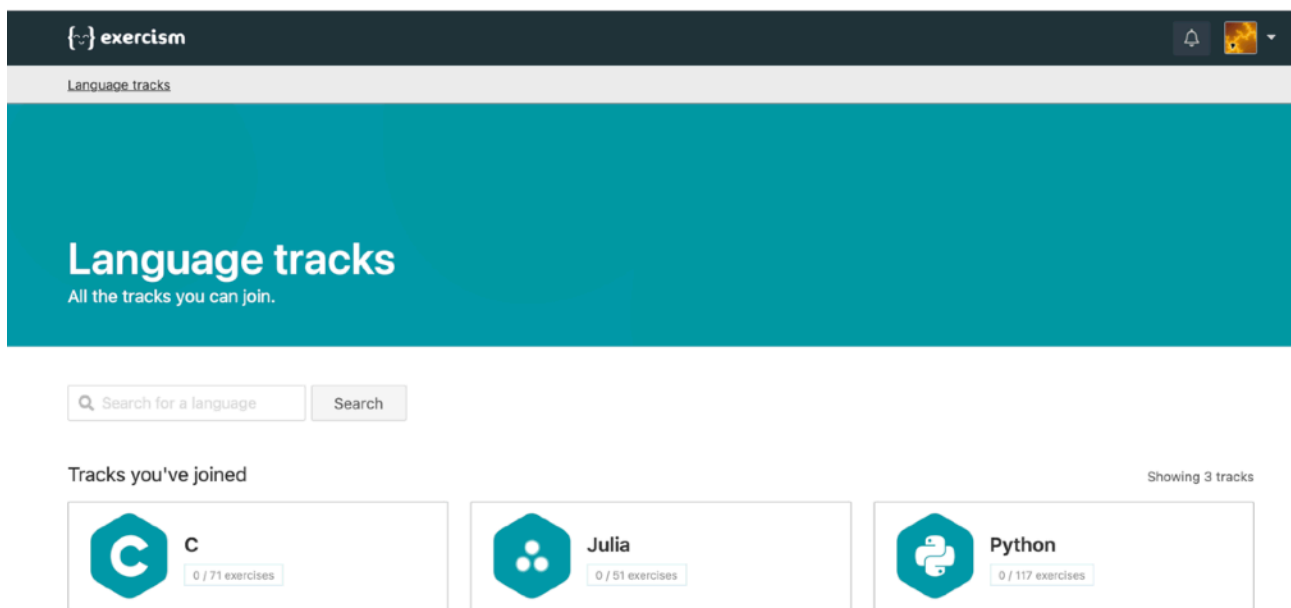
exercism

Language tracks

Language tracks
All the tracks you can join.

Search for a language
Search

Tracks you've joined

Showing 3 tracks

C
0 / 71 exercises

Julia
0 / 51 exercises

Python
0 / 117 exercises